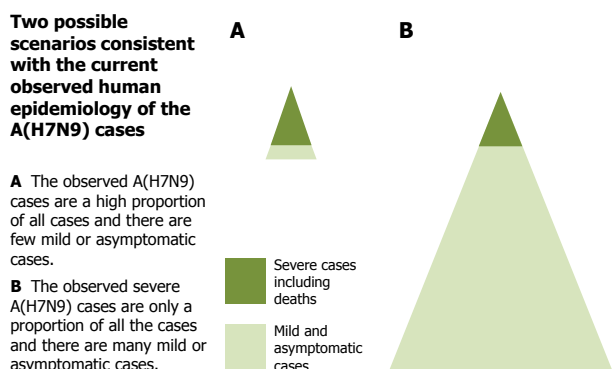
**Two possible scenarios consistent with the current observed human epidemiology of the A(H7N9) cases**

**A** The observed A(H7N9) cases are a high proportion of all cases and there are few mild or asymptomatic cases.

**B** The observed severe A(H7N9) cases are only a proportion of all the cases and there are many mild or asymptomatic cases.

A

B

Severe cases including deaths

Mild and asymptomatic cases